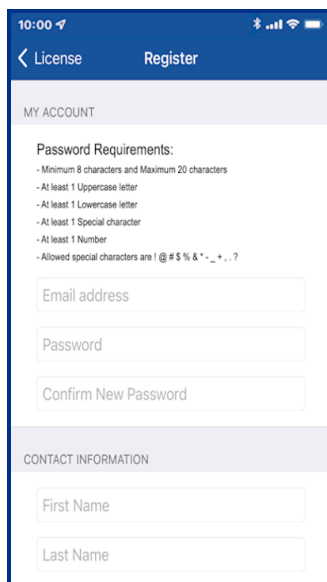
10:00

License Register

MY ACCOUNT

Password Requirements:
- Minimum 8 characters and Maximum 20 characters
- At least 1 Uppercase letter
- At least 1 Lowercase letter
- At least 1 Special character
- At least 1 Number
- Allowed special characters are ! @ # $ % & * - _ + , . ?

Email address

Password

Confirm New Password

CONTACT INFORMATION

First Name

Last Name